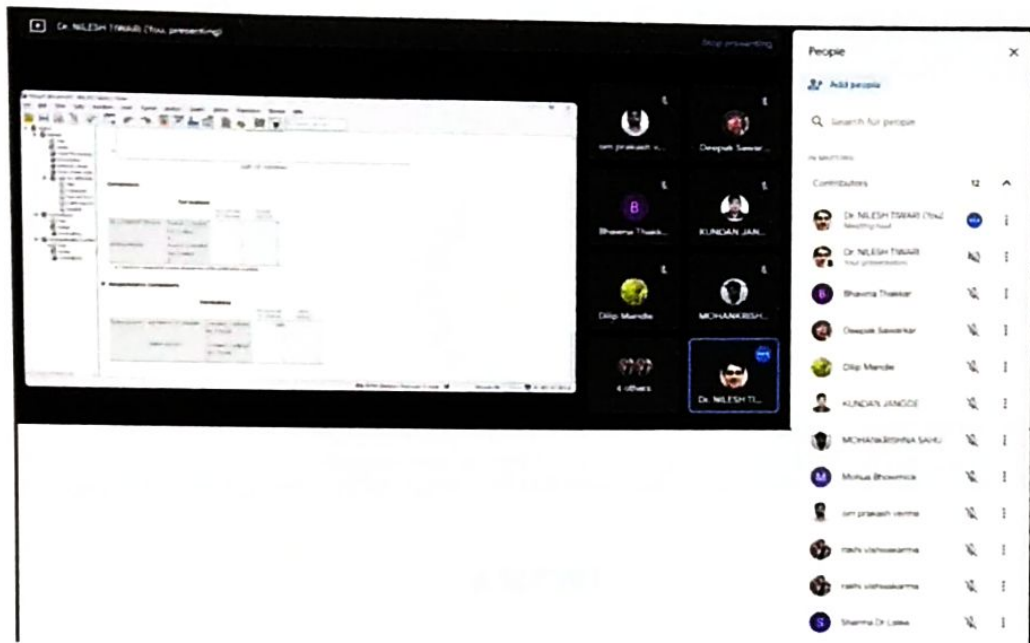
Dr. NILESH TIWARI (You, presenting)

Stop presenting

om prakash v...

Deepak Sawar...

B

Bhawna Thakk...

KUNDAN JAN...

Dilip Mandle

MOHANKRISH...

4 others

Dr. NILESH TI...

People

Add people

Search for people

IN MEETING

Contributors 12

Dr. NILESH TIWARI (You)
Meeting host

Dr. NILESH TIWARI
Your presentation

Bhawna Thakkar

Deepak Sawarkar

Dilip Mandle

KUNDAN JANGDE

MOHANKRISHNA SAHU

Mohua Bhowmick

om prakash verma

rashi vishwakarma

rashi vishwakarma

Sharma Dr Leena